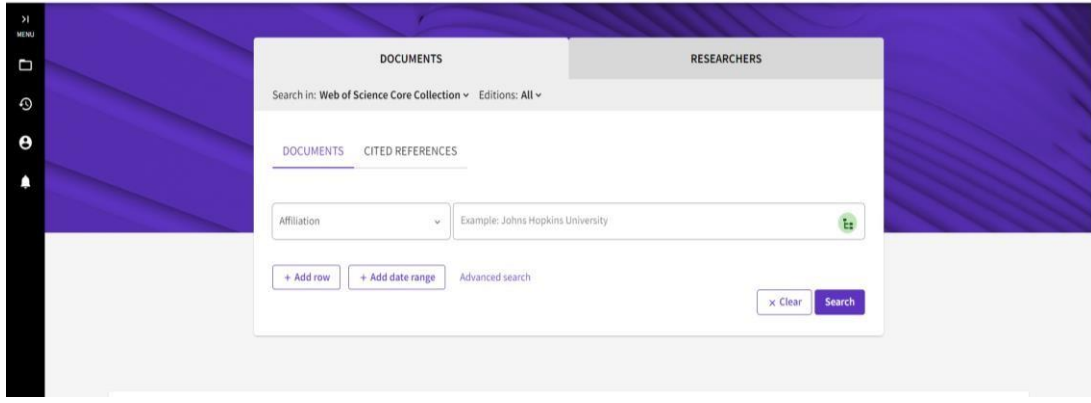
MENU

DOCUMENTS

RESEARCHERS

Search in: Web of Science Core Collection Editions: All

DOCUMENTS CITED REFERENCES

Affiliation

Example: Johns Hopkins University

+ Add row + Add date range Advanced search

× Clear Search